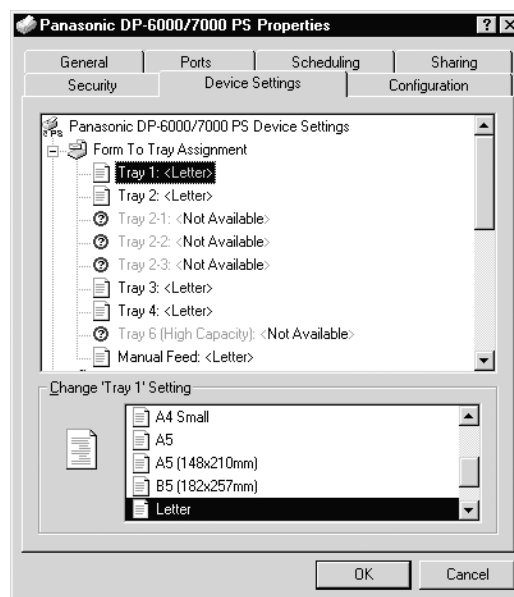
Panasonic DP-6000/7000 PS Properties

? X

General | Ports | Scheduling | Sharing

Security | Device Settings | Configuration

PS Panasonic DP-6000/7000 PS Device Settings

Form To Tray Assignment

Tray 1: <Letter>

Tray 2: <Letter>

Tray 2-1: <Not Available>

Tray 2-2: <Not Available>

Tray 2-3: <Not Available>

Tray 3: <Letter>

Tray 4: <Letter>

Tray 6 (High Capacity): <Not Available>

Manual Feed: <Letter>

Change 'Tray 1' Setting

A4 Small

A5

A5 (148x210mm)

B5 (182x257mm)

Letter

OK

Cancel